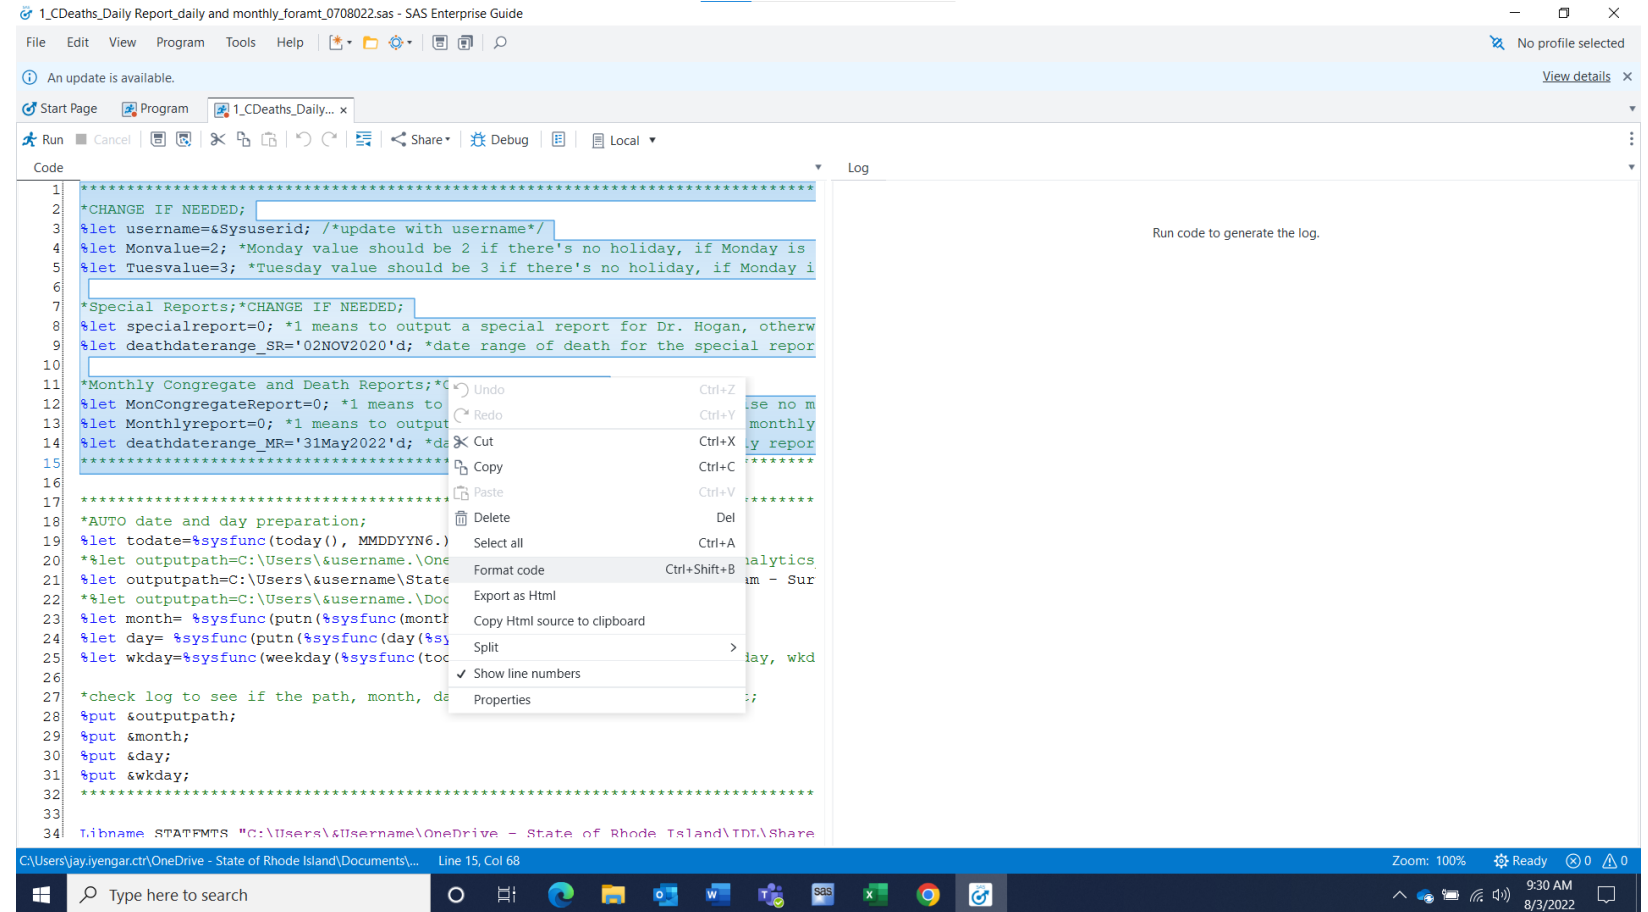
1_CDeaths_Daily Report_daily and monthly_foramt_0708022.sas - SAS Enterprise Guide

File Edit View Program Tools Help

No profile selected

An update is available. View details

Start Page Program 1_CDeaths_Daily...

Run Cancel Share Debug Local

Code Log

1 ***********************************************************************************
2 *CHANGE IF NEEDED;
3 %let username=&Sysuserid; /*update with username*/
4 %let Monvalue=2; *Monday value should be 2 if there's no holiday, if Monday is
5 %let Tuesvalue=3; *Tuesday value should be 3 if there's no holiday, if Monday i
6
7 *Special Reports;*CHANGE IF NEEDED;
8 %let specialreport=0; *1 means to output a special report for Dr. Hogan, otherw
9 %let deathdaterange_SR='02NOV2020'd; *date range of death for the special repor
10
11 *Monthly Congregate and Death Reports;*C
12 %let MonCongregateReport=0; *1 means to
13 %let Monthlyreport=0; *1 means to output
14 %let deathdaterange_MR='31May2022'd; *da
15 *****************************************
16
17 *****************************************
18 *AUTO date and day preparation;
19 %let todate=%sysfunc(today(), MMDDYYN6.)
20 *%let outputpath=C:\Users\&username.\One
21 %let outputpath=C:\Users\&username\State
22 *%let outputpath=C:\Users\&username.\Doc
23 %let month= %sysfunc(putn(%sysfunc(month
24 %let day= %sysfunc(putn(%sysfunc(day(%sy
25 %let wkday=%sysfunc(weekday(%sysfunc(toc
26
27 *check log to see if the path, month, da
28 %put &outputpath;
29 %put &month;
30 %put &day;
31 %put &wkday;
32 ***********************************************************************************
33
34 Libname STATFMTS "C:\Users\&Username\OneDrive - State of Rhode Island\IDI\Share

se no m
monthly
ly repor
*******
*******
nalytics
am - Sur
day, wkd
;

Undo Ctrl+Z
Redo Ctrl+Y
Cut Ctrl+X
Copy Ctrl+C
Paste Ctrl+V
Delete Del
Select all Ctrl+A
Format code Ctrl+Shift+B
Export as Html
Copy Html source to clipboard
Split
Show line numbers
Properties

Run code to generate the log.

C:\Users\jay.iyengar.ctr\OneDrive - State of Rhode Island\Documents\... Line 15, Col 68 Zoom: 100% Ready 0 0

Type here to search 9:30 AM 8/3/2022